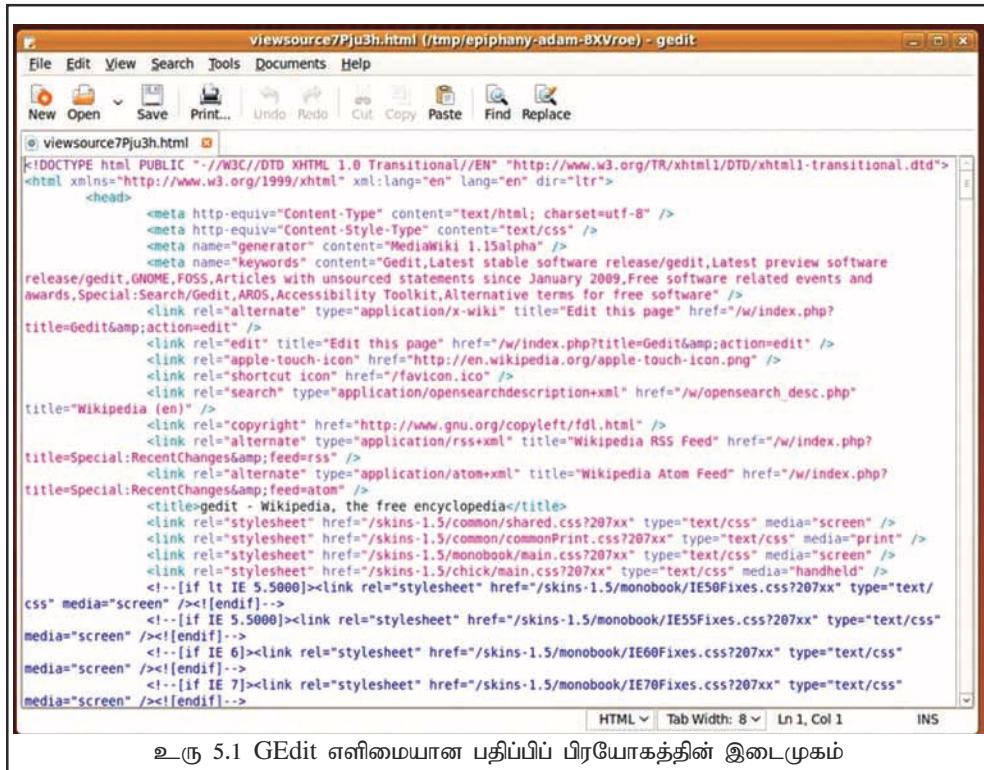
viewsource7Pju3h.html (/tmp/epiphany-adam-8XVroe) - gedit

File Edit View Search Tools Documents Help

New Open Save Print... Undo Redo Cut Copy Paste Find Replace

viewsource7Pju3h.html

<!DOCTYPE html PUBLIC "-//W3C//DTD XHTML 1.0 Transitional//EN" "http://www.w3.org/TR/xhtml1/DTD/xhtml1-transitional.dtd">
<html xmlns="http://www.w3.org/1999/xhtml" xml:lang="en" lang="en" dir="ltr">
<head>
<meta http-equiv="Content-Type" content="text/html; charset=utf-8" />
<meta http-equiv="Content-Style-Type" content="text/css" />
<meta name="generator" content="MediaWiki 1.15alpha" />
<meta name="keywords" content="Gedit,Latest stable software release/gedit,Latest preview software release/gedit,GNOME,FOSS,Articles with unsourced statements since January 2009,Free software related events and awards,Special:Search/Gedit,AROS,Accessibility Toolkit,Alternative terms for free software" />
<link rel="alternate" type="application/x-wiki" title="Edit this page" href="/w/index.php?title=Gedit&amp;action=edit" />
<link rel="edit" title="Edit this page" href="/w/index.php?title=Gedit&amp;action=edit" />
<link rel="apple-touch-icon" href="http://en.wikipedia.org/apple-touch-icon.png" />
<link rel="shortcut icon" href="/favicon.ico" />
<link rel="search" type="application/opensearchdescription+xml" href="/w/opensearch_desc.php" title="Wikipedia (en)" />
<link rel="copyright" href="http://www.gnu.org/copyleft/fdl.html" />
<link rel="alternate" type="application/rss+xml" title="Wikipedia RSS Feed" href="/w/index.php?title=Special:RecentChanges&amp;feed=rss" />
<link rel="alternate" type="application/atom+xml" title="Wikipedia Atom Feed" href="/w/index.php?title=Special:RecentChanges&amp;feed=atom" />
<title>gedit - Wikipedia, the free encyclopedia</title>
<link rel="stylesheet" href="/skins-1.5/common/shared.css?207xx" type="text/css" media="screen" />
<link rel="stylesheet" href="/skins-1.5/common/commonPrint.css?207xx" type="text/css" media="print" />
<link rel="stylesheet" href="/skins-1.5/monobook/main.css?207xx" type="text/css" media="screen" />
<link rel="stylesheet" href="/skins-1.5/chick/main.css?207xx" type="text/css" media="handheld" />
<!--[if lt IE 5.5000]><link rel="stylesheet" href="/skins-1.5/monobook/IE50Fixes.css?207xx" type="text/css" media="screen" /><![endif]-->
<!--[if IE 5.5000]><link rel="stylesheet" href="/skins-1.5/monobook/IE55Fixes.css?207xx" type="text/css" media="screen" /><![endif]-->
<!--[if IE 6]><link rel="stylesheet" href="/skins-1.5/monobook/IE60Fixes.css?207xx" type="text/css" media="screen" /><![endif]-->
<!--[if IE 7]><link rel="stylesheet" href="/skins-1.5/monobook/IE70Fixes.css?207xx" type="text/css" media="screen" /><![endif]-->

HTML Tab Width: 8 Ln 1, Col 1 INS

உரு 5.1 GEdit எளிமையான பதிப்பிப் பிரயோகத்தின் இடைமுகம்